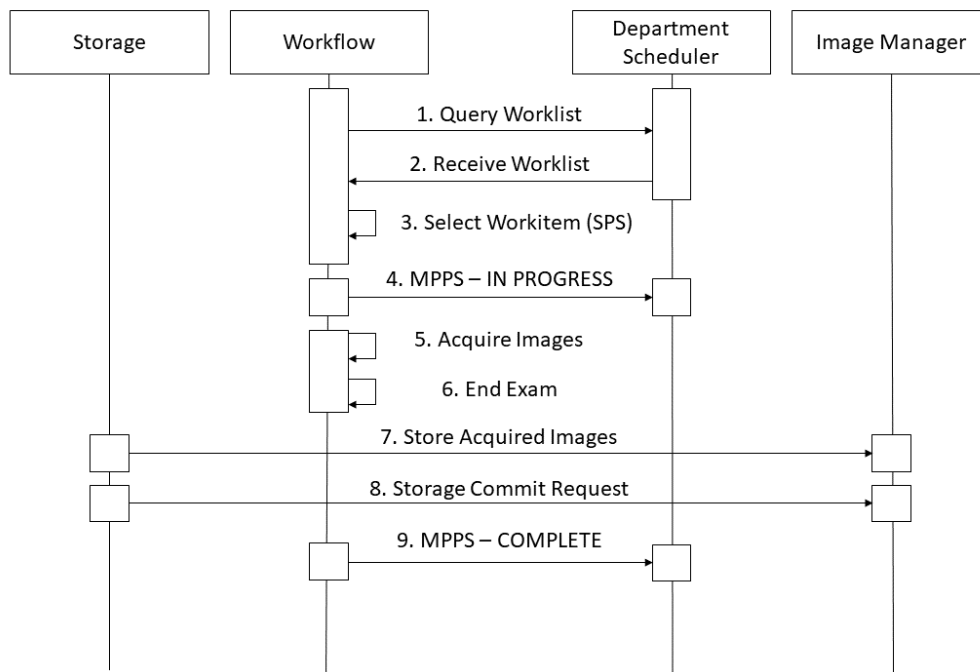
Storage

Workflow

Department Scheduler

Image Manager

1. Query Worklist

2. Receive Worklist

3. Select Workitem (SPS)

4. MPPS – IN PROGRESS

5. Acquire Images

6. End Exam

7. Store Acquired Images

8. Storage Commit Request

9. MPPS – COMPLETE